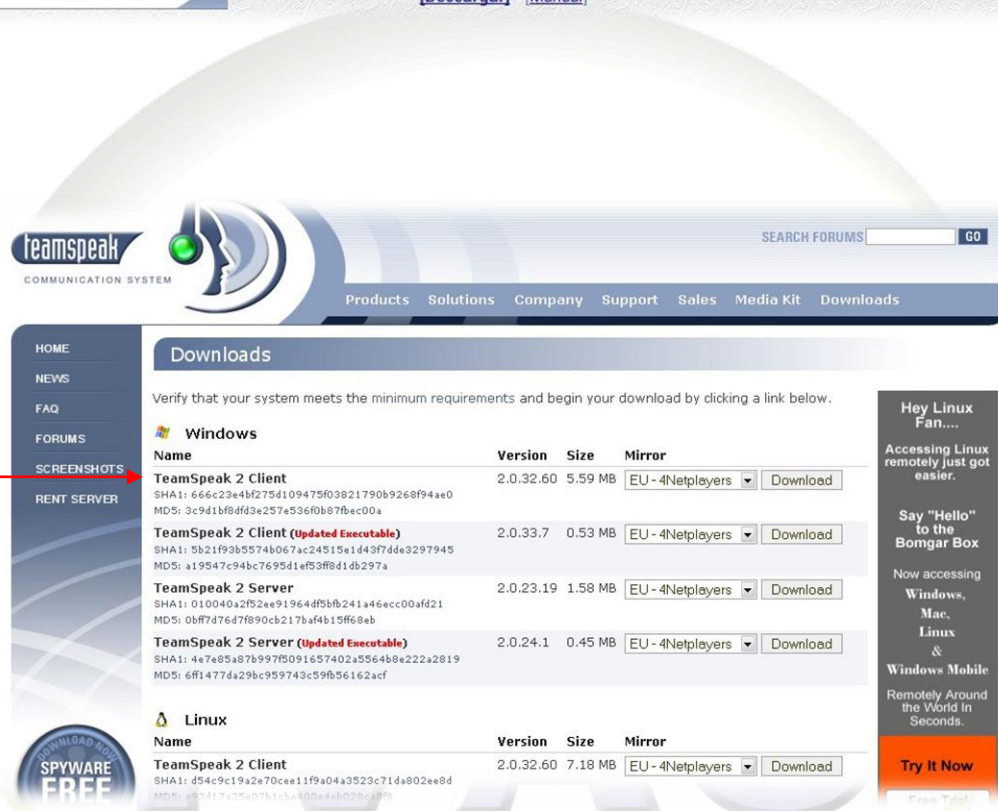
[Descargar] [Manual]

teamspeak
COMMUNICATION SYSTEM

SEARCH FORUMS GO

Products Solutions Company Support Sales Media Kit Downloads

HOME
NEWS
FAQ
FORUMS
SCREENSHOTS
RENT SERVER

Downloads

Verify that your system meets the minimum requirements and begin your download by clicking a link below.

Windows

| Name | Version | Size | Mirror | |
|---|---|---|---|---|
| TeamSpeak 2 Client SHA1: 666c23e4bf275d109475f03821790b9268f94ae0 MD5: 3c9d1bf8dfd3e257e536f0b87fbec00a | 2.0.32.60 | 5.59 MB | EU - 4Netplayers | Download |
| TeamSpeak 2 Client (Updated Executable) SHA1: 5b21f93b5574b067ac24515e1d43f7dde3297945 MD5: a19547c94bc7695d1ef53ff8d1db297a | 2.0.33.7 | 0.53 MB | EU - 4Netplayers | Download |
| TeamSpeak 2 Server SHA1: 010040a2f52ee91964df5bfb241a46ecc00afd21 MD5: 0bff7d76d7f890cb217baf4b15ff68eb | 2.0.23.19 | 1.58 MB | EU - 4Netplayers | Download |
| TeamSpeak 2 Server (Updated Executable) SHA1: 4e7e85a87b997f5091657402a5564b8e222a2819 MD5: 6ff1477da29bc959743c59fb56162acf | 2.0.24.1 | 0.45 MB | EU - 4Netplayers | Download |

Linux

| Name | Version | Size | Mirror | |
|---|---|---|---|---|
| TeamSpeak 2 Client SHA1: d54c9c19a2e70cee11f9a04a3523c71da802ee8d MD5: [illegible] | 2.0.32.60 | 7.18 MB | EU - 4Netplayers | Download |

Hey Linux Fan....

Accessing Linux remotely just got easier.

Say "Hello" to the Bomgar Box

Now accessing Windows, Mac, Linux & Windows Mobile

Remotely Around the World In Seconds.

Try It Now

Free Trial

DOWNLOAD NOW
SPYWARE FREE